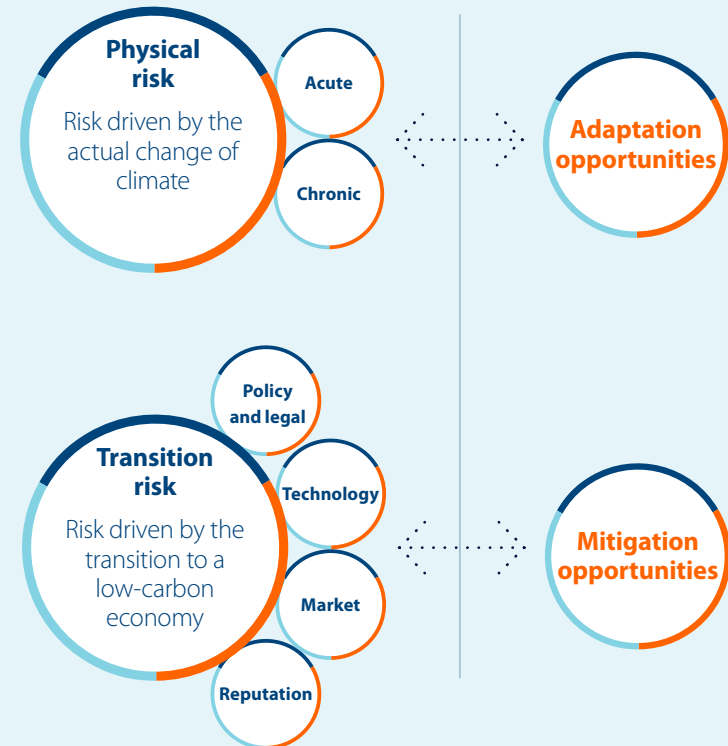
Physical risk

Risk driven by the actual change of climate

Acute

Chronic

Adaptation opportunities

Policy and legal

Transition risk

Risk driven by the transition to a low-carbon economy

Technology

Market

Reputation

Mitigation opportunities